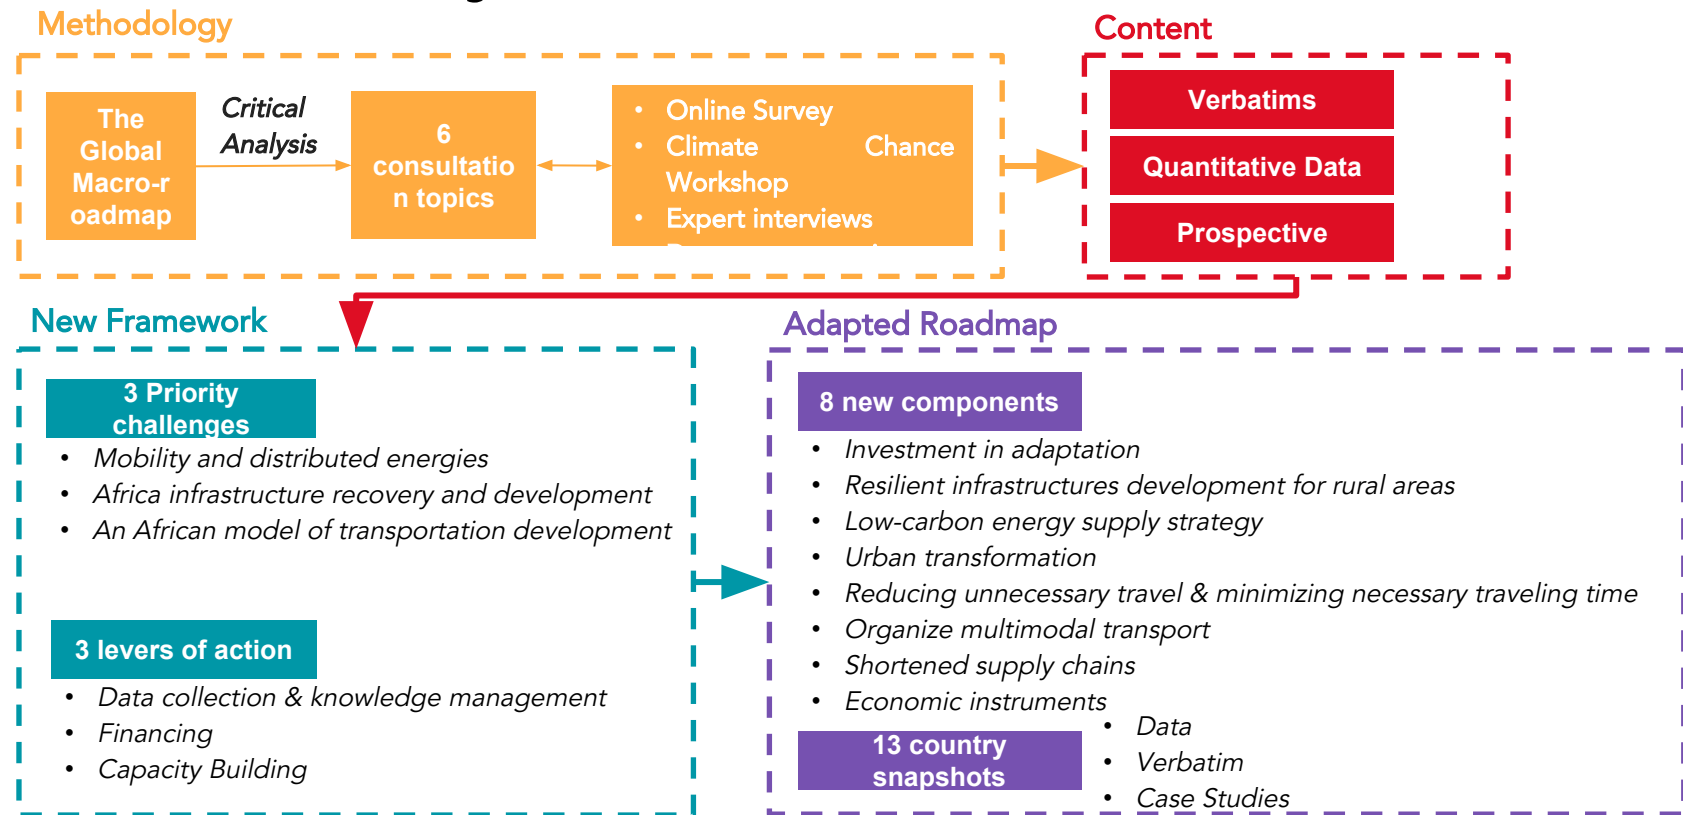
Methodology

The Global Macro-roadmap

Critical Analysis

6 consultation topics

- Online Survey
- Climate Chance Workshop
- Expert interviews

Content

Verbatims

Quantitative Data

Prospective

New Framework

3 Priority challenges

- Mobility and distributed energies
- Africa infrastructure recovery and development
- An African model of transportation development

3 levers of action

- Data collection & knowledge management
- Financing
- Capacity Building

Adapted Roadmap

8 new components

- Investment in adaptation
- Resilient infrastructures development for rural areas
- Low-carbon energy supply strategy
- Urban transformation
- Reducing unnecessary travel & minimizing necessary traveling time
- Organize multimodal transport
- Shortened supply chains
- Economic instruments

13 country snapshots

- Data
- Verbatim
- Case Studies